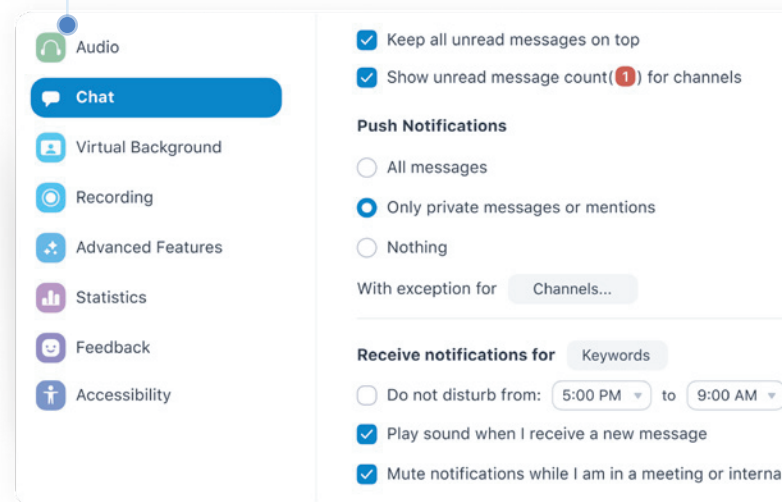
Audio

Chat

Virtual Background

Recording

Advanced Features

Statistics

Feedback

Accessibility

Keep all unread messages on top

Show unread message count(1) for channels

Push Notifications

All messages

Only private messages or mentions

Nothing

With exception for Channels...

Receive notifications for Keywords

Do not disturb from: 5:00 PM to 9:00 AM

Play sound when I receive a new message

Mute notifications while I am in a meeting or interna